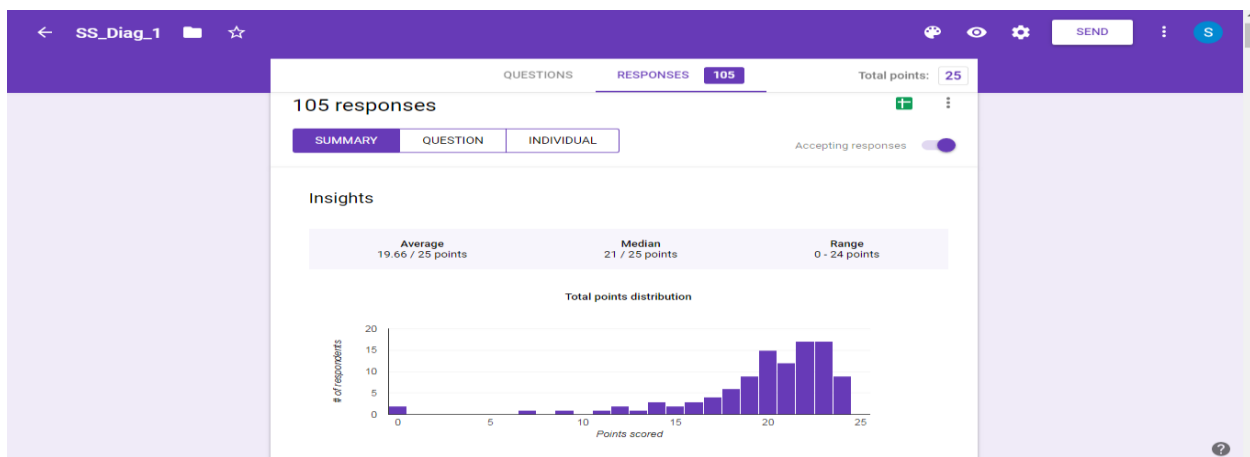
SS_Diag_1

SEND

S

QUESTIONS

RESPONSES 105

Total points: 25

105 responses

SUMMARY QUESTION INDIVIDUAL

Accepting responses

Insights

Average
19.66 / 25 points

Median
21 / 25 points

Range
0 - 24 points

Total points distribution

20
15
10
5
0

# of respondents

0 5 10 15 20 25

Points scored

?